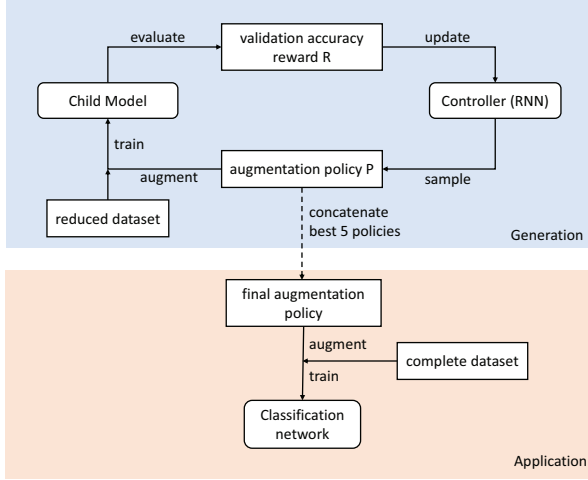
evaluate

validation accuracy reward R

update

Child Model

Controller (RNN)

train

augmentation policy P

augment

sample

reduced dataset

concatenate best 5 policies

Generation

final augmentation policy

augment

complete dataset

train

Classification network

Application